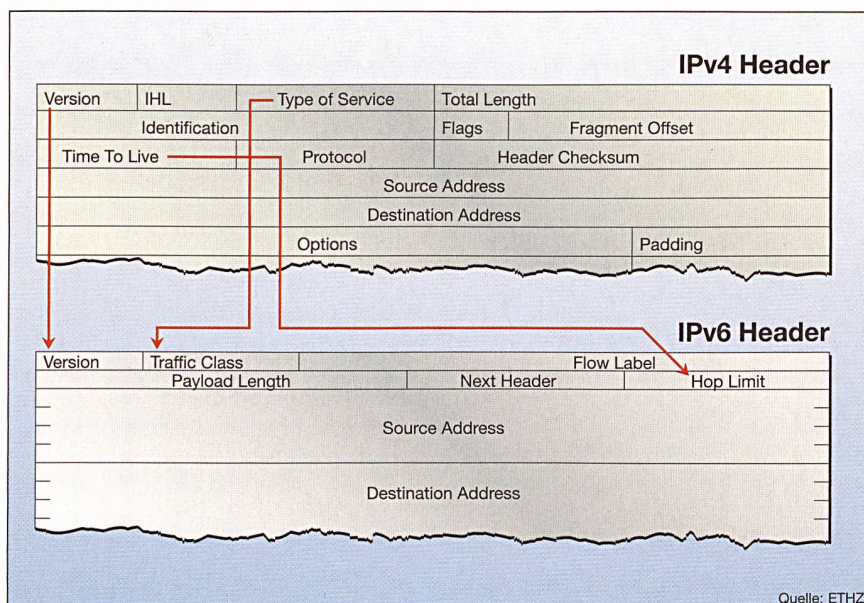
IPv4 Header

| Version | IHL | Type of Service | Total Length | |
|---|---|---|---|---|
| Identification | | | Flags | Fragment Offset |
| Time To Live | | Protocol | Header Checksum | |
| Source Address | | | | |
| Destination Address | | | | |
| Options | | | | Padding |

IPv6 Header

| Version | Traffic Class | Flow Label |
|---|---|---|
| Payload Length | Next Header | Hop Limit |
| Source Address | | |
| Destination Address | | |

Quelle: ETHZ